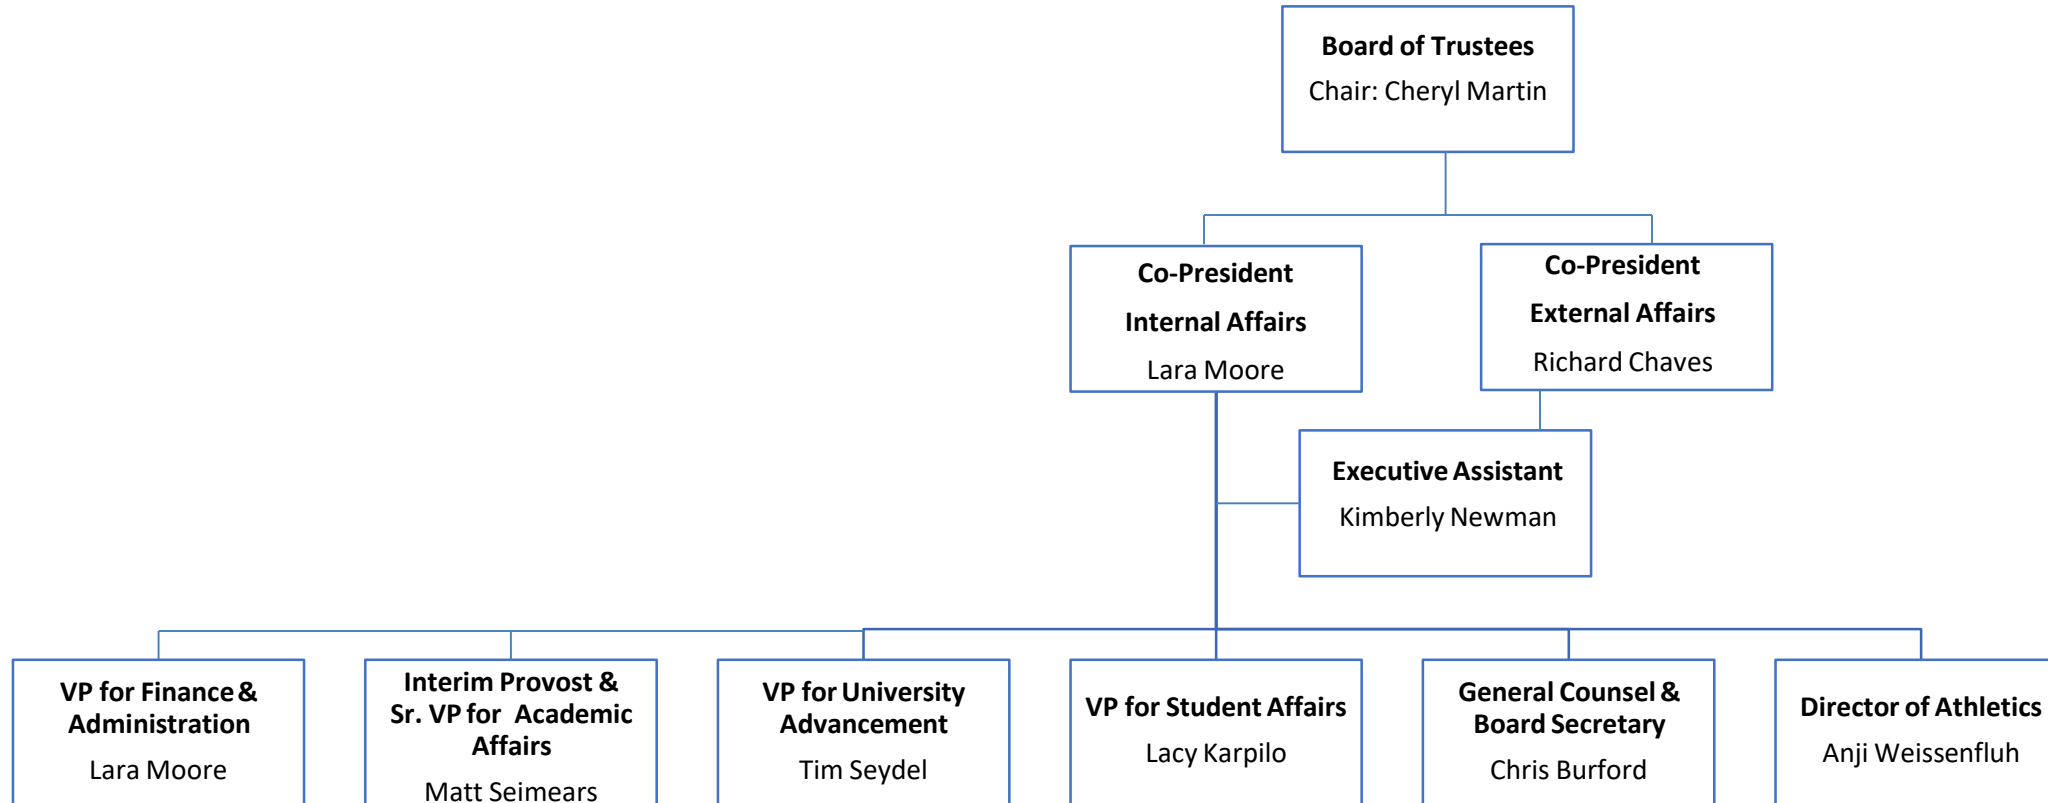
Board of Trustees
Chair: Cheryl Martin

Co-President
Internal Affairs
Lara Moore

Co-President
External Affairs
Richard Chaves

Executive Assistant
Kimberly Newman

VP for Finance & Administration
Lara Moore

Interim Provost & Sr. VP for Academic Affairs
Matt Seimears

VP for University Advancement
Tim Seydel

VP for Student Affairs
Lacy Karpilo

General Counsel & Board Secretary
Chris Burford

Director of Athletics
Anji Weissenfluh